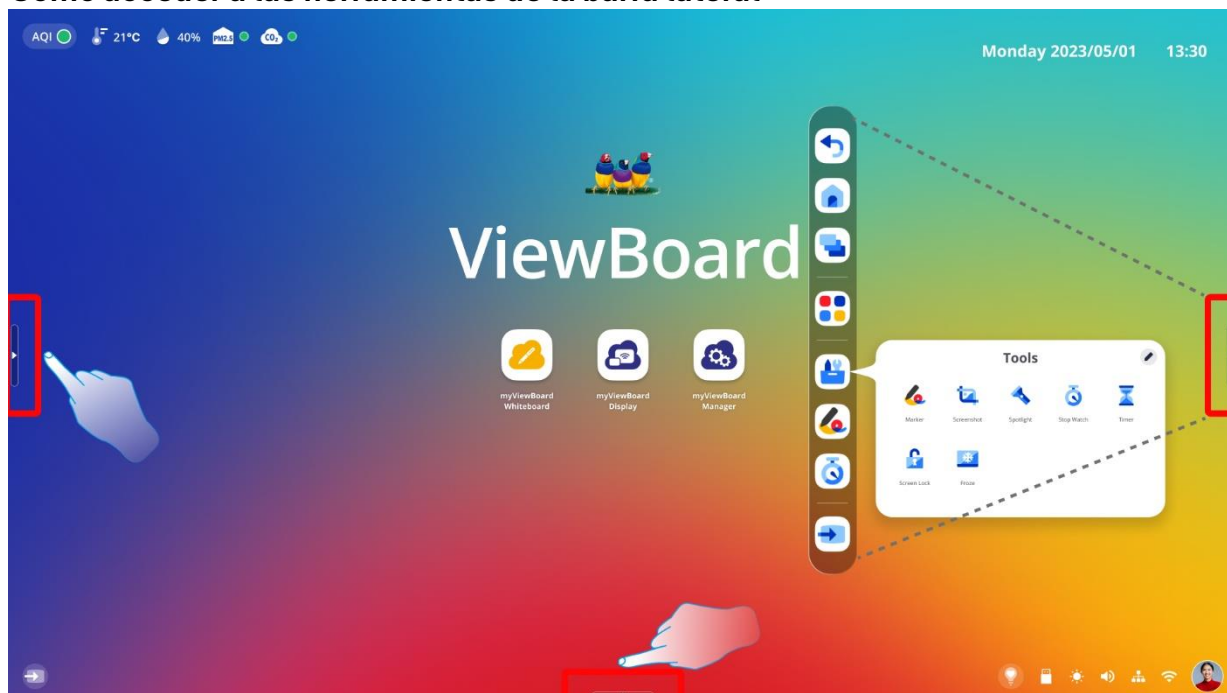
Cómo acceder a las herramientas de la barra lateral:

AQI 21°C 40% PM2.5 $CO_2$

Monday 2023/05/01 13:30

ViewBoard

myViewBoard Whiteboard

myViewBoard Display

myViewBoard Manager

Tools

Marker

Screenshot

Spotlight

Stop Watch

Timer

Screen Lock

Froze